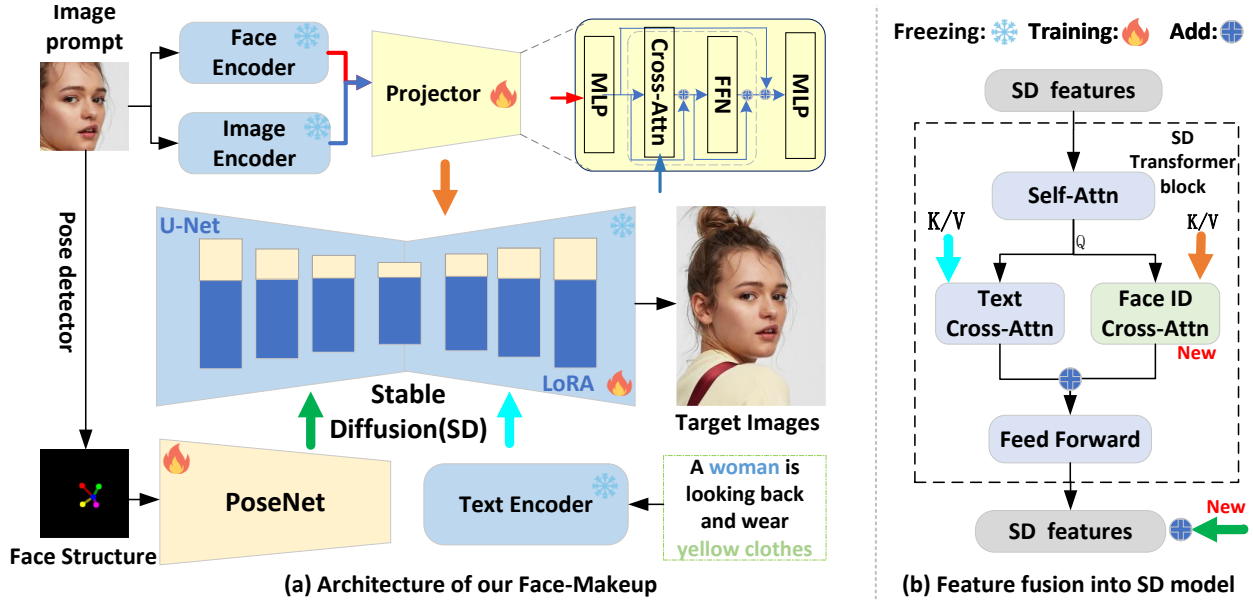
Image prompt

Face Encoder

Image Encoder

Projector

MLP

Cross-Attn

FFN

MLP

Pose detector

U-Net

LoRA

Stable Diffusion(SD)

Target Images

Face Structure

PoseNet

Text Encoder

A woman is looking back and wear yellow clothes

(a) Architecture of our Face-Makeup

Freezing: Training: Add:

SD features

SD Transformer block

Self-Attn

K/V

Q

K/V

Text Cross-Attn

Face ID Cross-Attn

New

Feed Forward

SD features

New

(b) Feature fusion into SD model